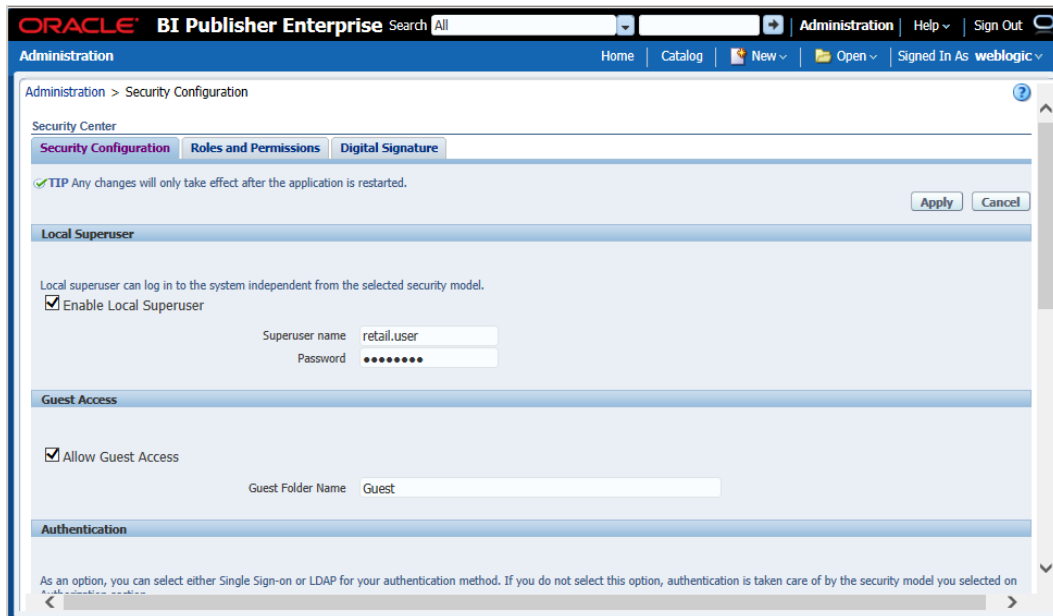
ORACLE BI Publisher Enterprise Search All

Administration | Help | Sign Out

Administration

Home | Catalog | New | Open | Signed In As weblogic

Administration > Security Configuration

Security Center

Security Configuration | Roles and Permissions | Digital Signature

TIP Any changes will only take effect after the application is restarted.

Apply | Cancel

Local Superuser

Local superuser can log in to the system independent from the selected security model.

Enable Local Superuser

Superuser name retail.user

Password ••••••••

Guest Access

Allow Guest Access

Guest Folder Name Guest

Authentication

As an option, you can select either Single Sign-on or LDAP for your authentication method. If you do not select this option, authentication is taken care of by the security model you selected on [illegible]